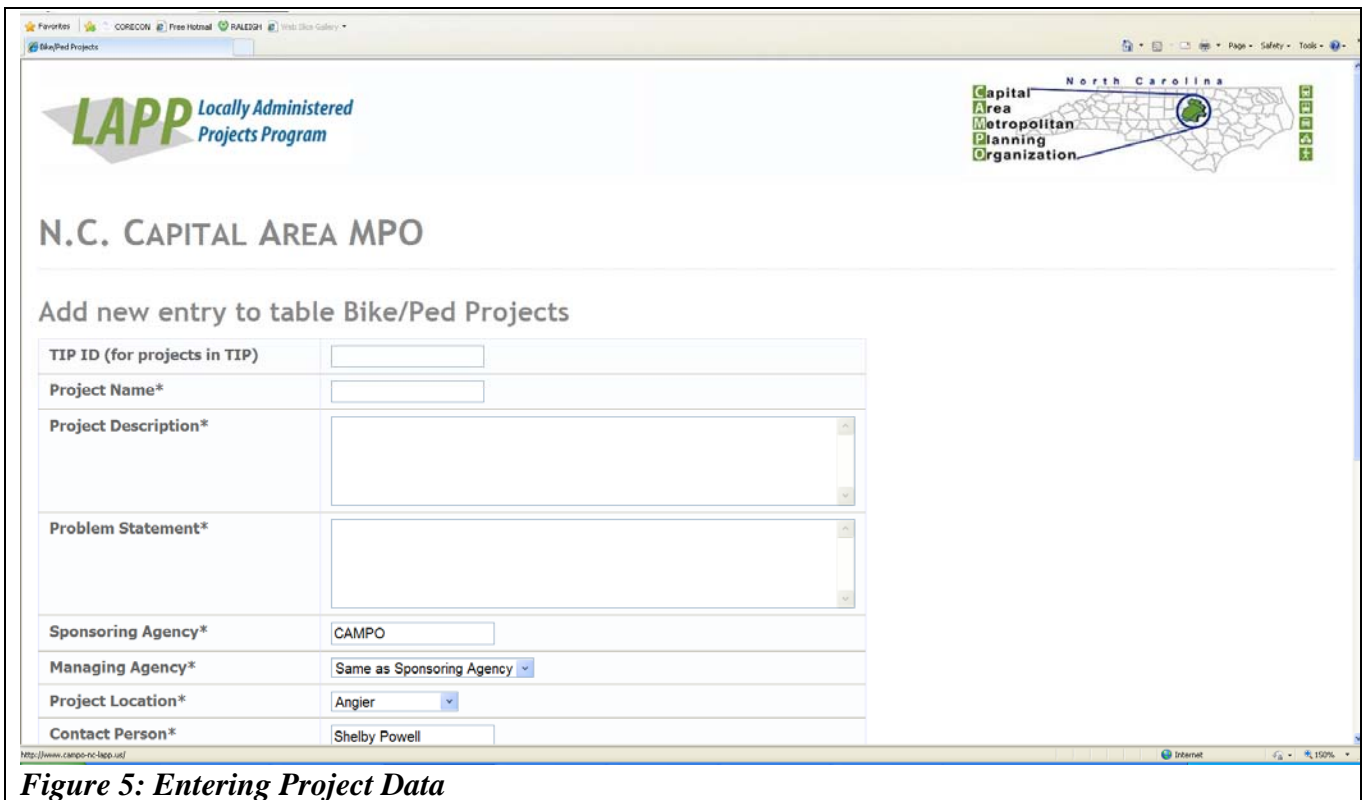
Favorites | CORECON | Free Hotmail | RALEIGH | Web Slice Gallery

Bike/Ped Projects

Page · Safety · Tools ·

LAPP Locally Administered Projects Program

North Carolina
Capital
Area
Metropolitan
Planning
Organization

N.C. CAPITAL AREA MPO

Add new entry to table Bike/Ped Projects

| | |
|---|---|
| TIP ID (for projects in TIP) | |
| Project Name* | |
| Project Description* | |
| Problem Statement* | |
| Sponsoring Agency* | CAMPO |
| Managing Agency* | Same as Sponsoring Agency |
| Project Location* | Angier |
| Contact Person* | Shelby Powell |

http://www.campo-nc-lapp.us/

Internet

150%

Figure 5: Entering Project Data